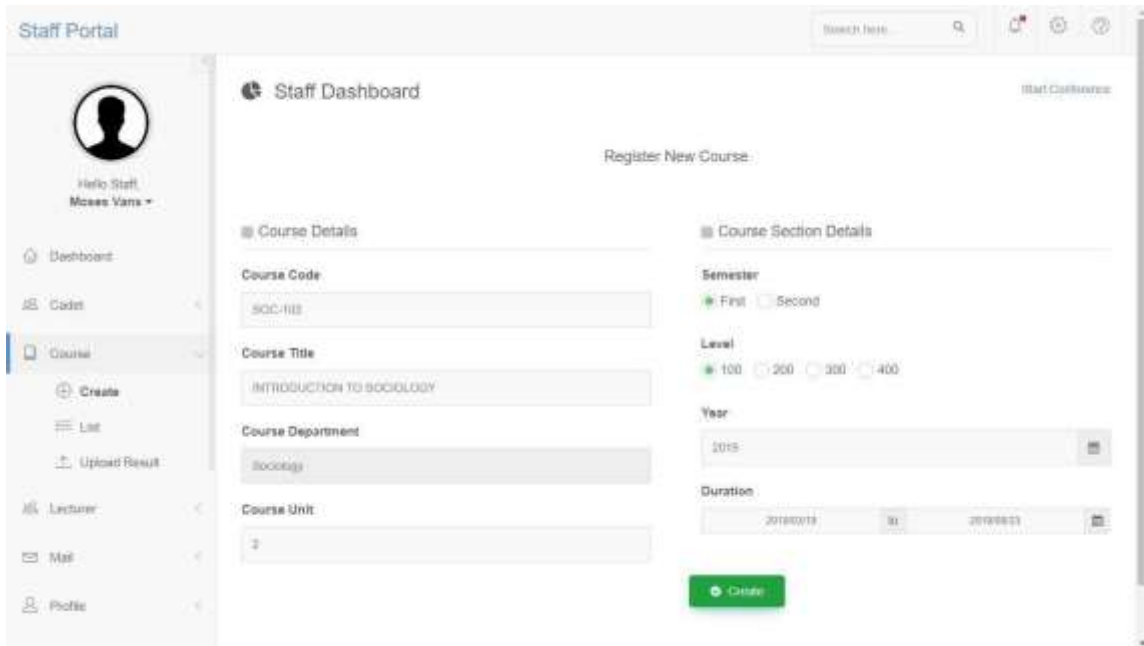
Staff Portal

Search here...

Hello Staff
Moses Vans ▾

Dashboard
Cadet
Course
Create
List
Upload Result
Lecturer
Mail
Profile

Staff Dashboard

Start Conference

Register New Course

Course Details

Course Code
SOC-102

Course Title
INTRODUCTION TO SOCIOLOGY

Course Department
Sociology

Course Unit
2

Course Section Details

Semester
First Second

Level
100 200 300 400

Year
2019

Duration
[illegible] to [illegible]

Create